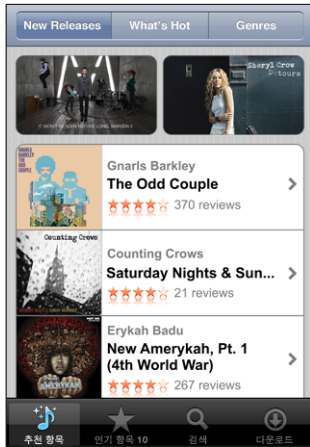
New Releases | What's Hot | Genres

IT WON'T BE SOON BEFORE LONG MAROON 5

Sheryl Crow detours

GNARLS BARKLEY THE ODD COUPLE

Gnarls Barkley
The Odd Couple
370 reviews

Counting Crows

Counting Crows
Saturday Nights & Sun...
21 reviews

Erykah Badu
New Amerykah, Pt. 1 (4th World War)
267 reviews

추천 항목
인기 항목 10
검색
다운로드